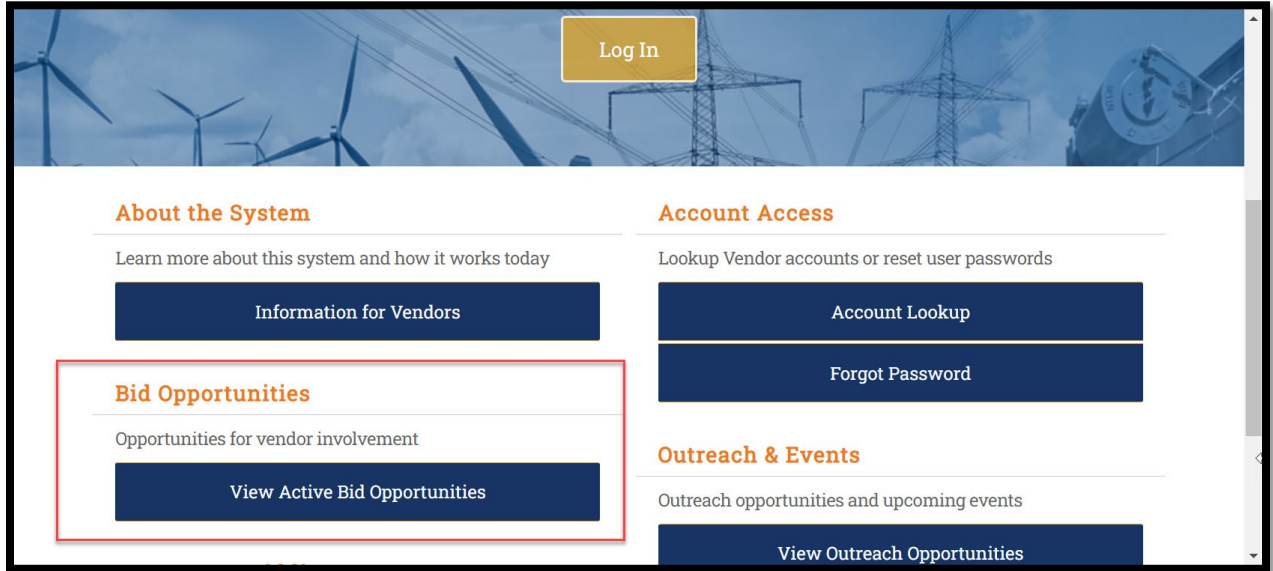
Log In

About the System

Learn more about this system and how it works today

Information for Vendors

Bid Opportunities

Opportunities for vendor involvement

View Active Bid Opportunities

Account Access

Lookup Vendor accounts or reset user passwords

Account Lookup

Forgot Password

Outreach & Events

Outreach opportunities and upcoming events

View Outreach Opportunities